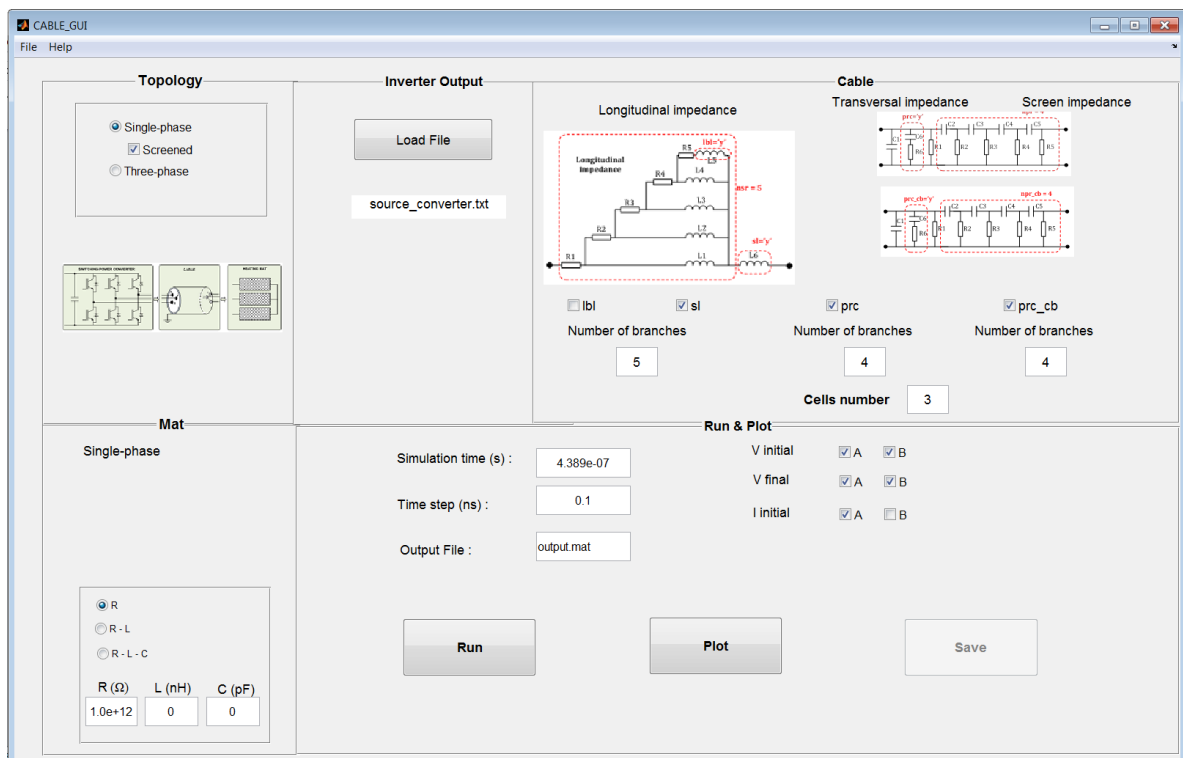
CABLE_GUI

File Help

Topology

Single-phase
Screened
Three-phase

SWITCHING POWER CONVERTER
CABLE
HEATING MAT

Inverter Output

Load File

source_converter.txt

Cable

Longitudinal impedance

Longitudinal impedance
R5 lbl='y' L5
R4 L4
R3 L3
R2 L2
R1 L1
nsr = 5
sl='y'
L6

Transversal impedance

Screen impedance

prc='y'
npc = 4

prc_cb='y'
npc_cb = 4

lbl
sl
prc
prc_cb

Number of branches
5

Number of branches
4

Number of branches
4

Cells number
3

Mat

Single-phase

R
R - L
R - L - C

R (Ω)
1.0e+12
L (nH)
0
C (pF)
0

Run & Plot

Simulation time (s) :
4.389e-07

Time step (ns) :
0.1

Output File :
output.mat

V initial A B
V final A B
I initial A B

Run
Plot
Save